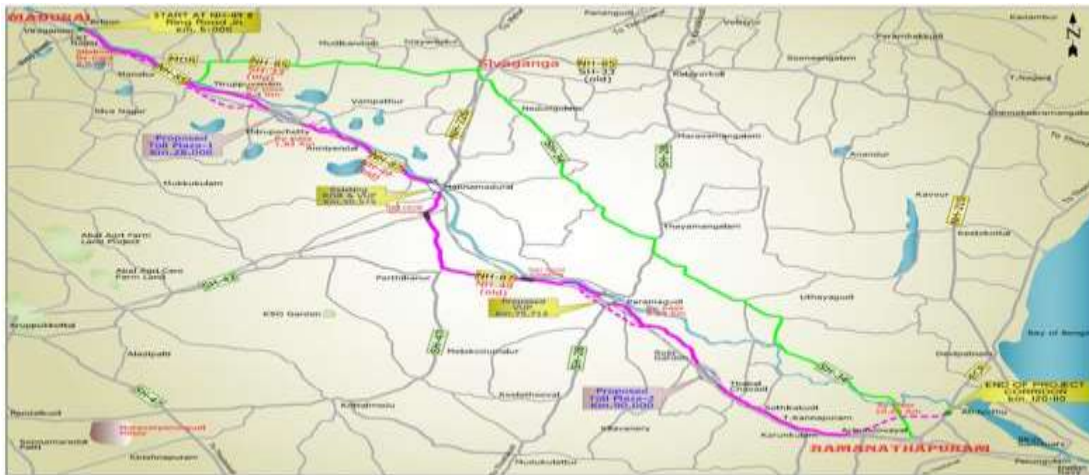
MADURAI

START AT NH-87 & Ring Road Jn km. 6.000

N

NH-85

Sivaganga

NH-85 SH-33 (old)

Proposed Toll Plaza-1 Km.28.000

Manamadurai

Existing ROB & VUP Km.50.575

NH-87 NH-49 (old)

Proposed ROB Km.75.714

Paramakudi

Proposed Toll Plaza-2 Km.90.000

END OF PROJECT CORRIDOR km. 120.00

RAMANATHAPURAM

Bay of Bengal

Thiruppuvanam

Vampathur

Thayamangalam

Uthayagudi

Kamuthi

Sathirakudi

Karunkulam

T.Kannapuram

Abai Agri Farm Land Project

Aruppukottai

Parthibanur

Kilakarai

Sikkal

Devipattinam

SH-33

SH-42

SH-47

Ilayangudi

Thiruvadanai

R.S.Mangalam

Nainarkovil

Mudukulathur

Kadaladi

Sayalkudi

Sivagangai

Paramakudi

Manamadurai

Keelathooval

Virudhunagar

Silaiman

Madurai

Ring Road

NH-85 SH-33 (old)

Poovanthi

Padamathur

Thondi

Karaikudi

Kalayarkovil

Nainarkoil

Emaneswaram

Pottagavayal

Athiyuthu

Achundanvayal

Kilakottai

T.Nagar

Peravur

Mandapam

Palur

Kalaiyarkoil

Kattanur

Puliyur

Thoothukudi

Vembar

Narikudi

Kariapatti

Tiruchuli

Pandalkudi

Sengapadai

Ettivayal

Periyapattinam

Uchipuli

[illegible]